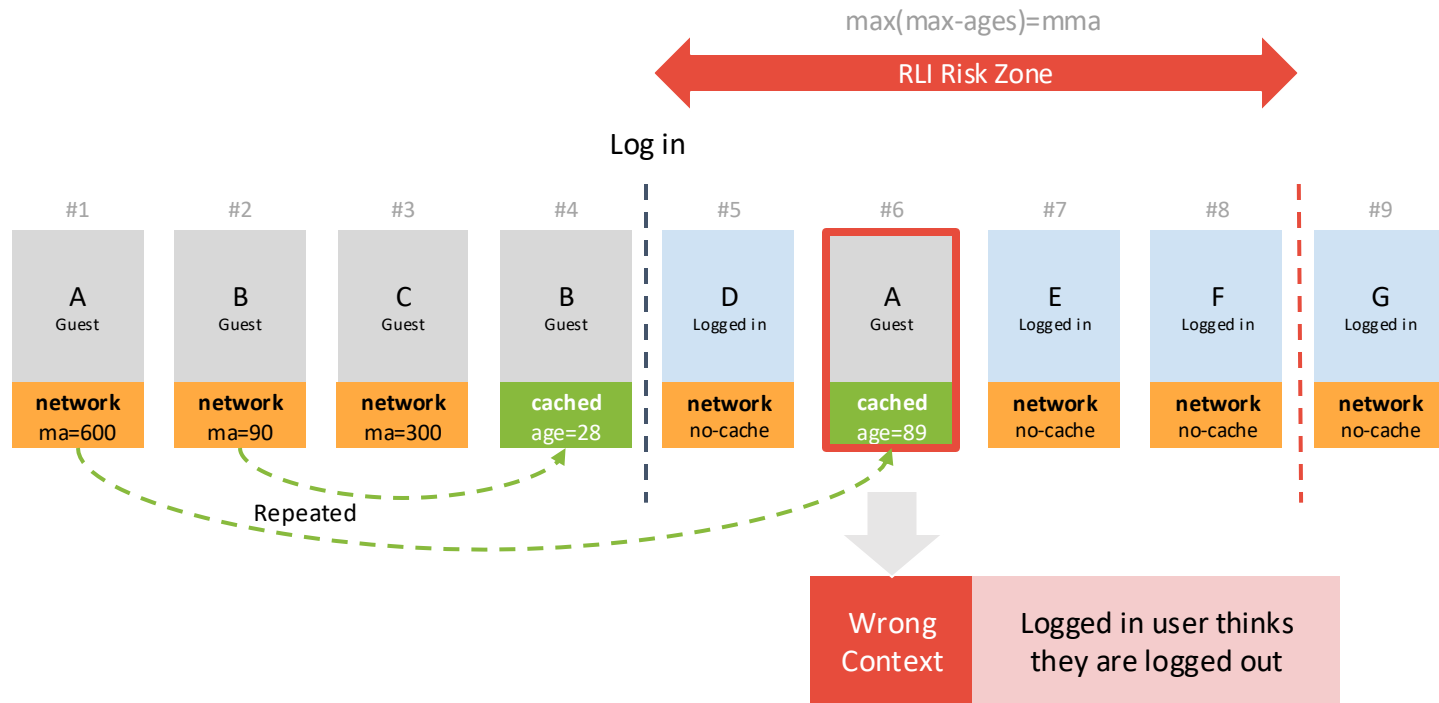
max(max-ages)=mma

RLI Risk Zone

Log in

#1
A
Guest
network
ma=600

#2
B
Guest
network
ma=90

#3
C
Guest
network
ma=300

#4
B
Guest
cached
age=28

#5
D
Logged in
network
no-cache

#6
A
Guest
cached
age=89

#7
E
Logged in
network
no-cache

#8
F
Logged in
network
no-cache

#9
G
Logged in
network
no-cache

Repeated

Wrong Context

Logged in user thinks they are logged out